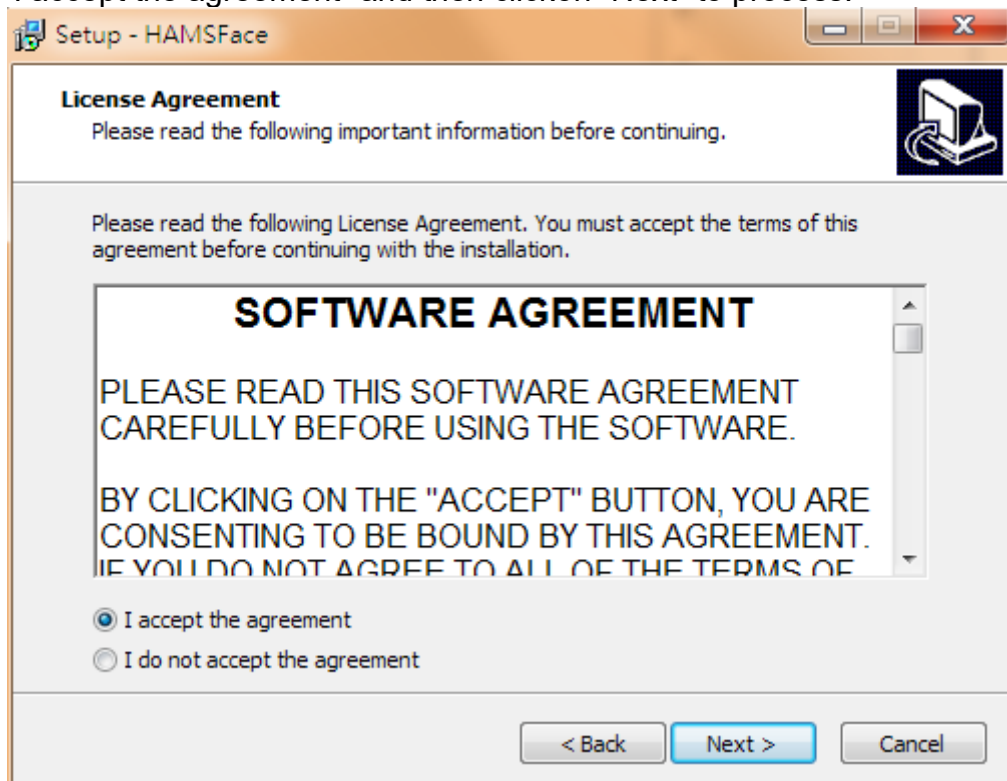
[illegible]

Setup - HAMSFace

License Agreement
Please read the following important information before continuing.

Please read the following License Agreement. You must accept the terms of this agreement before continuing with the installation.

SOFTWARE AGREEMENT

PLEASE READ THIS SOFTWARE AGREEMENT CAREFULLY BEFORE USING THE SOFTWARE.

BY CLICKING ON THE "ACCEPT" BUTTON, YOU ARE CONSENTING TO BE BOUND BY THIS AGREEMENT. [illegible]

I accept the agreement
I do not accept the agreement

< Back
Next >
Cancel